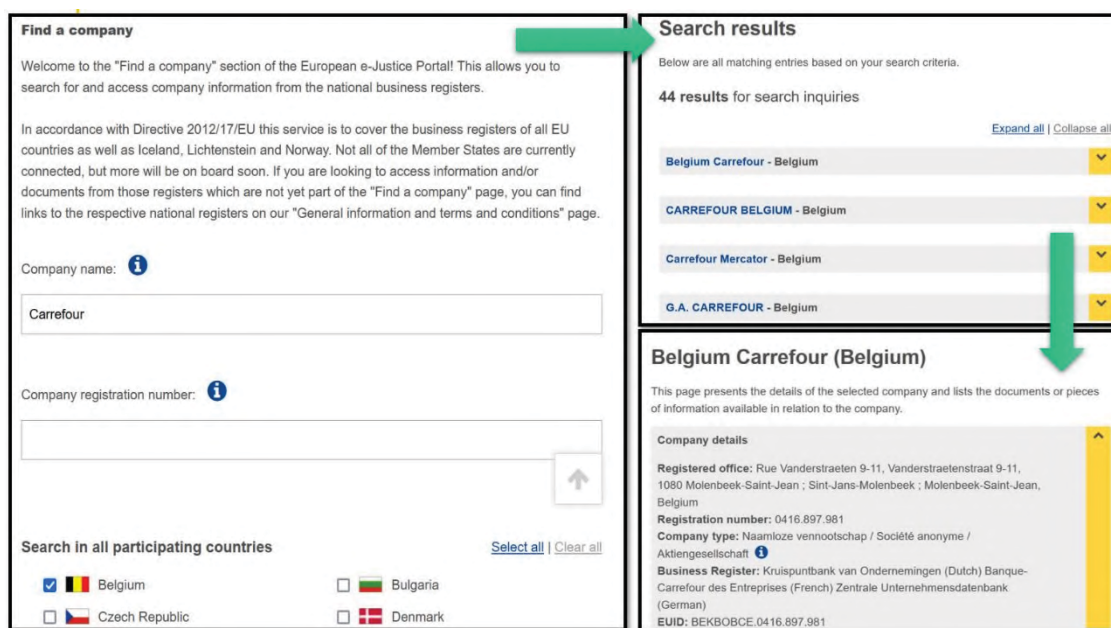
Find a company

Welcome to the "Find a company" section of the European e-Justice Portal! This allows you to search for and access company information from the national business registers.

In accordance with Directive 2012/17/EU this service is to cover the business registers of all EU countries as well as Iceland, Lichtenstein and Norway. Not all of the Member States are currently connected, but more will be on board soon. If you are looking to access information and/or documents from those registers which are not yet part of the "Find a company" page, you can find links to the respective national registers on our "General information and terms and conditions" page.

Company name:

Carrefour

Company registration number:

Search in all participating countries

Select all | Clear all

Belgium

Bulgaria

Czech Republic

Denmark

Search results

Below are all matching entries based on your search criteria.

44 results for search inquiries

Expand all | Collapse all

Belgium Carrefour - Belgium

CARREFOUR BELGIUM - Belgium

Carrefour Mercator - Belgium

G.A. CARREFOUR - Belgium

Belgium Carrefour (Belgium)

This page presents the details of the selected company and lists the documents or pieces of information available in relation to the company.

Company details

Registered office: Rue Vanderstraeten 9-11, Vanderstraetenstraat 9-11, 1080 Molenbeek-Saint-Jean ; Sint-Jans-Molenbeek ; Molenbeek-Saint-Jean, Belgium
Registration number: 0416.897.981
Company type: Naamloze vennootschap / Société anonyme / Aktiengesellschaft
Business Register: Kruispuntbank van Ondernemingen (Dutch) Banque-Carrefour des Entreprises (French) Zentrale Unternehmensdatenbank (German)
EUID: BEKBOBCE.0416.897.981